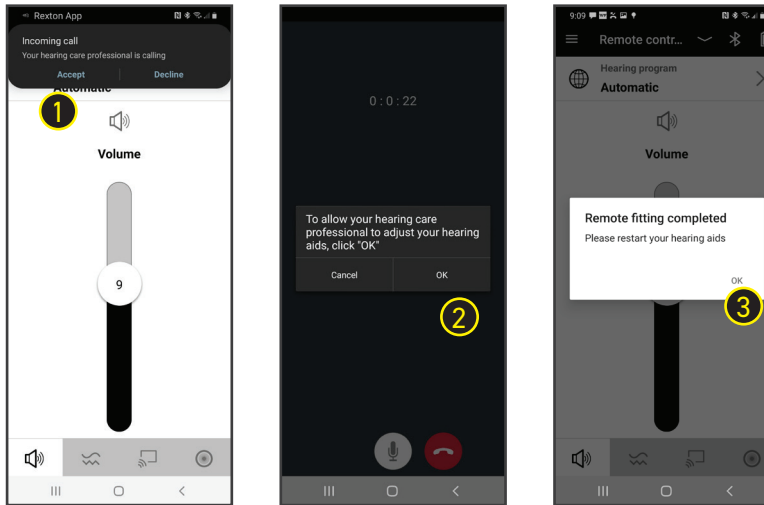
Rexton App

Incoming call
Your hearing care professional is calling

Accept
Decline

Automatic

1

Volume

9

0:0:22

To allow your hearing care professional to adjust your hearing aids, click "OK"

Cancel
OK

2

9:09

Remote contr...

Hearing program
Automatic

Volume

Remote fitting completed
Please restart your hearing aids

OK

3